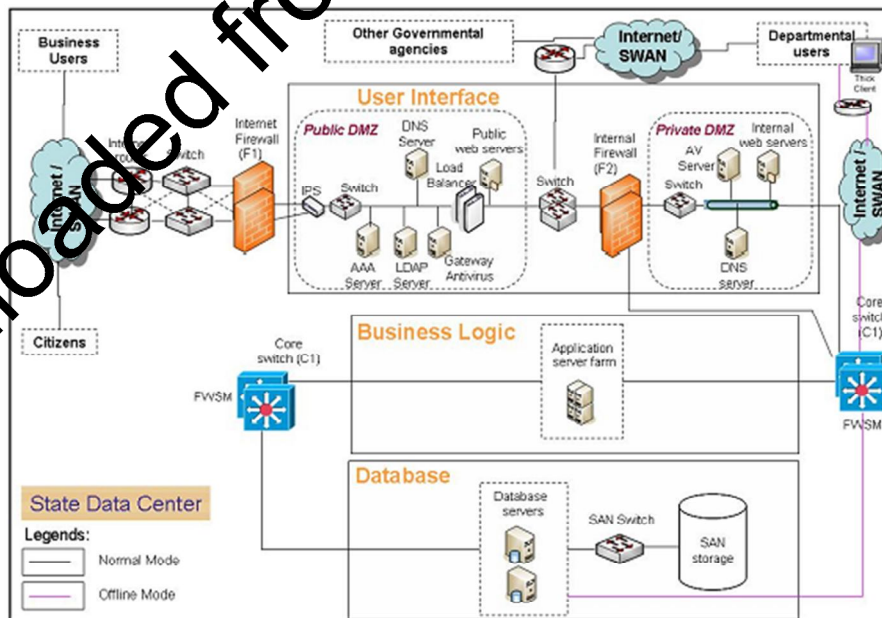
Business Users

Other Governmental agencies

Internet/ SWAN

Departmental users

Thick Client

oaded fr

User Interface

Internet Firewall (F1)

Public DMZ

DNS Server

Public web servers

Load Balancer

Internal Firewall (F2)

Private DMZ

AV Server

Internal web servers

Inte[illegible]

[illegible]witch

Internet / SWAN

IPS

Switch

Switch

Switch

Internet / SWAN

AAA Server

LDAP Server

Gateway Antivirus

DNS server

Core switch (C1)

Citizens

Business Logic

Core switch (C1)

Application server farm

FWSM

FWSM

Database

Database servers

SAN Switch

SAN storage

State Data Center

Legends:

Normal Mode

Offline Mode